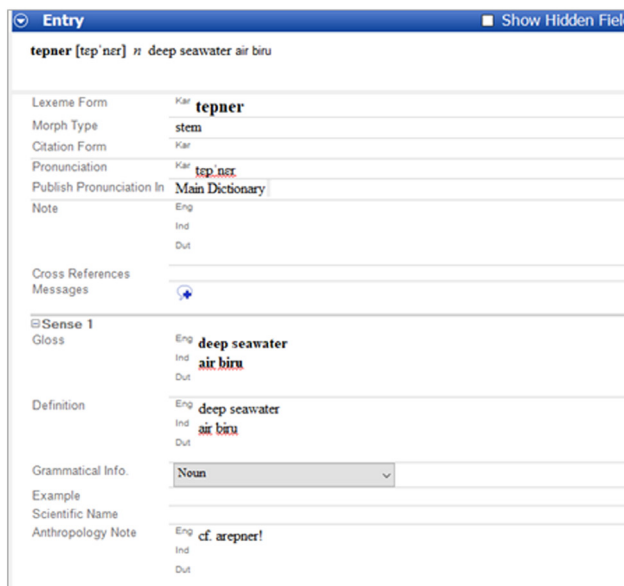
Entry
Show Hidden Fiel

tepner [tɛpˈnɛr] n deep seawater air biru

Lexeme Form Kar tepner
Morph Type stem
Citation Form Kar
Pronunciation Kar tɛpˈnɛr
Publish Pronunciation In Main Dictionary
Note Eng
Ind
Dut
Cross References
Messages

⊟Sense 1
Gloss Eng deep seawater
Ind air biru
Dut
Definition Eng deep seawater
Ind air biru
Dut
Grammatical Info. Noun
Example
Scientific Name
Anthropology Note Eng cf. arepner!
Ind
Dut